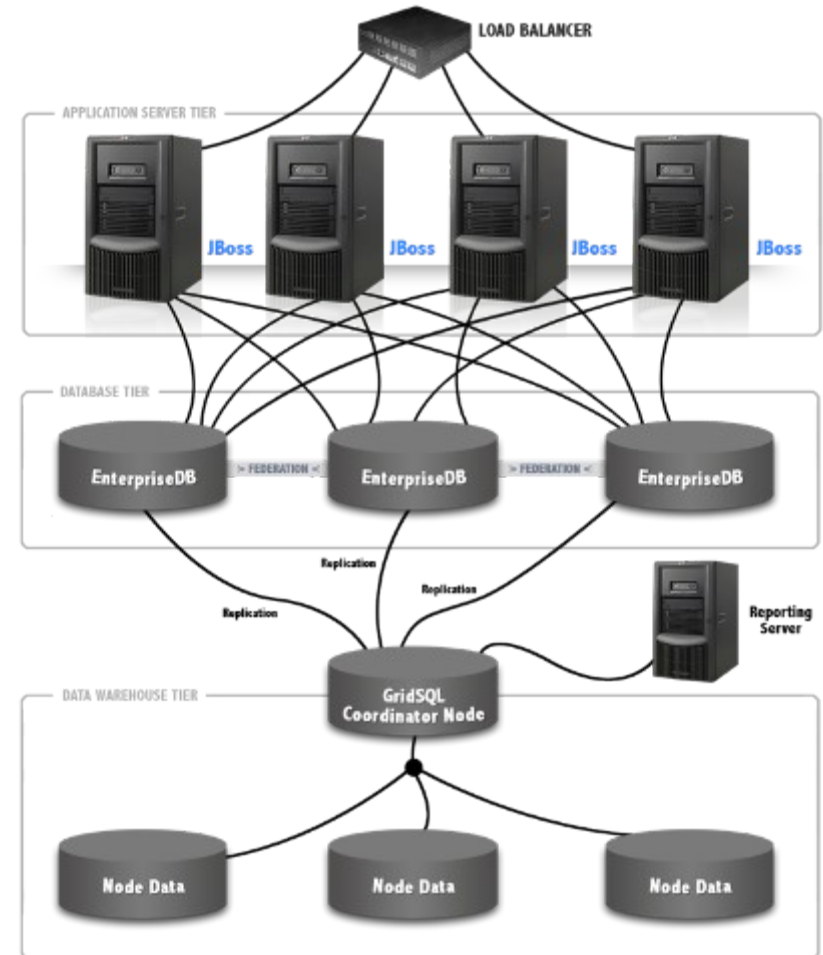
LOAD BALANCER

APPLICATION SERVER TIER

JBoss

JBoss

JBoss

JBoss

DATABASE TIER

EnterpriseDB

> FEDERATION <

EnterpriseDB

> FEDERATION <

EnterpriseDB

Replication

Replication

Replication

Reporting Server

DATA WAREHOUSE TIER

GridSQL Coordinator Node

Node Data

Node Data

Node Data